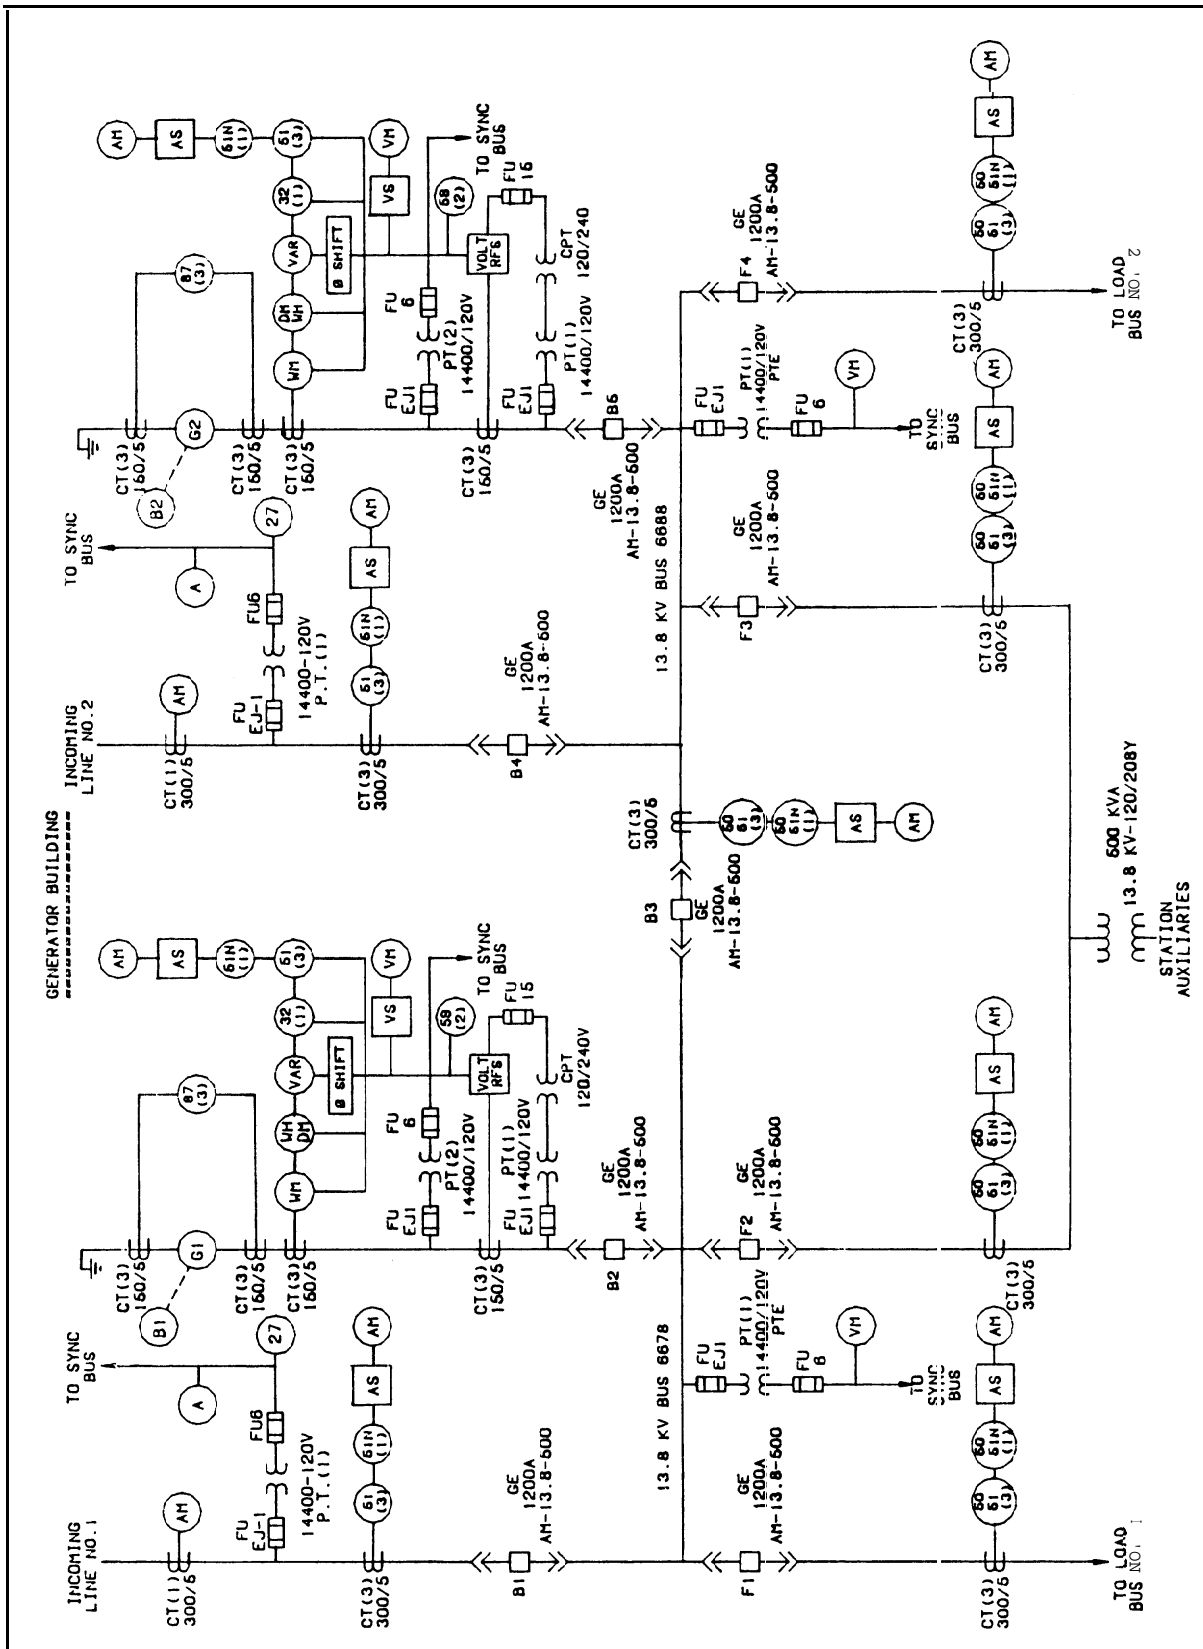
GENERATOR BUILDING

INCOMING LINE NO.1

CT(1) 300/5

AM

FU EJ-1

14400-120V P.T.(1)

FU6

A

27

TO SYNC BUS

CT(3) 300/5

51 (3)

61N (1)

AS

AM

B1

GE 1200A AM-13.8-500

13.8 KV BUS 6678

B1

G1

CT(3) 150/5

CT(3) 150/5

CT(3) 150/5

87 (3)

WM

WH DM

VAR

Ø SHIFT

32 (1)

VS

VM

51 (3)

61N (1)

AS

AM

FU EJ1

PT(2) 14400/120V

FU 6

59 (2)

TO SYNC BUS

CT(3) 150/5

FU EJ1

PT(1) 14400/120V

VOLT RFG

FU 15

CPT 120/240V

B2

GE 1200A AM-13.8-500

B3

GE 1200A AM-13.8-500

CT(3) 300/5

50 51 (3)

50 51N (1)

AS

AM

INCOMING LINE NO.2

CT(1) 300/5

AM

FU EJ-1

14400-120V P.T.(1)

FU6

A

27

TO SYNC BUS

CT(3) 300/5

51 (3)

61N (1)

AS

AM

B4

GE 1200A AM-13.8-500

13.8 KV BUS 6688

B2

G2

CT(3) 150/5

CT(3) 150/5

CT(3) 150/5

87 (3)

WM

DM WH

VAR

Ø SHIFT

32 (1)

VS

VM

51 (3)

61N (1)

AS

AM

FU EJ1

PT(2) 14400/120V

FU 6

59 (2)

TO SYNC BUS

CT(3) 160/5

FU EJ1

PT(1) 14400/120V

VOLT RFG

FU 16

CPT 120/240

B6

GE 1200A AM-13.8-500

F1

GE 1200A AM-13.8-500

CT(3) 300/5

50 51 (3)

50 51N (1)

AS

AM

TO LOAD BUS NO. 1

FU EJ1

PT(1) 14400/120V PTE

FU 6

VM

TO SYNC BUS

F2

GE 1200A AM-13.8-500

CT(3) 300/5

50 51 (3)

50 51N (1)

AS

AM

500 KVA 13.8 KV-120/208Y

STATION AUXILIARIES

F3

GE 1200A AM-13.8-500

CT(3) 300/5

50 51 (3)

50 51N (1)

AS

AM

FU EJ1

PT(1) 14400/120V PTE

FU 6

VM

TO SYNC BUS

F4

GE 1200A AM-13.8-500

CT(3) 300/5

50 51 (3)

50 51N (1)

AS

AM

TO LOAD BUS NO. 2